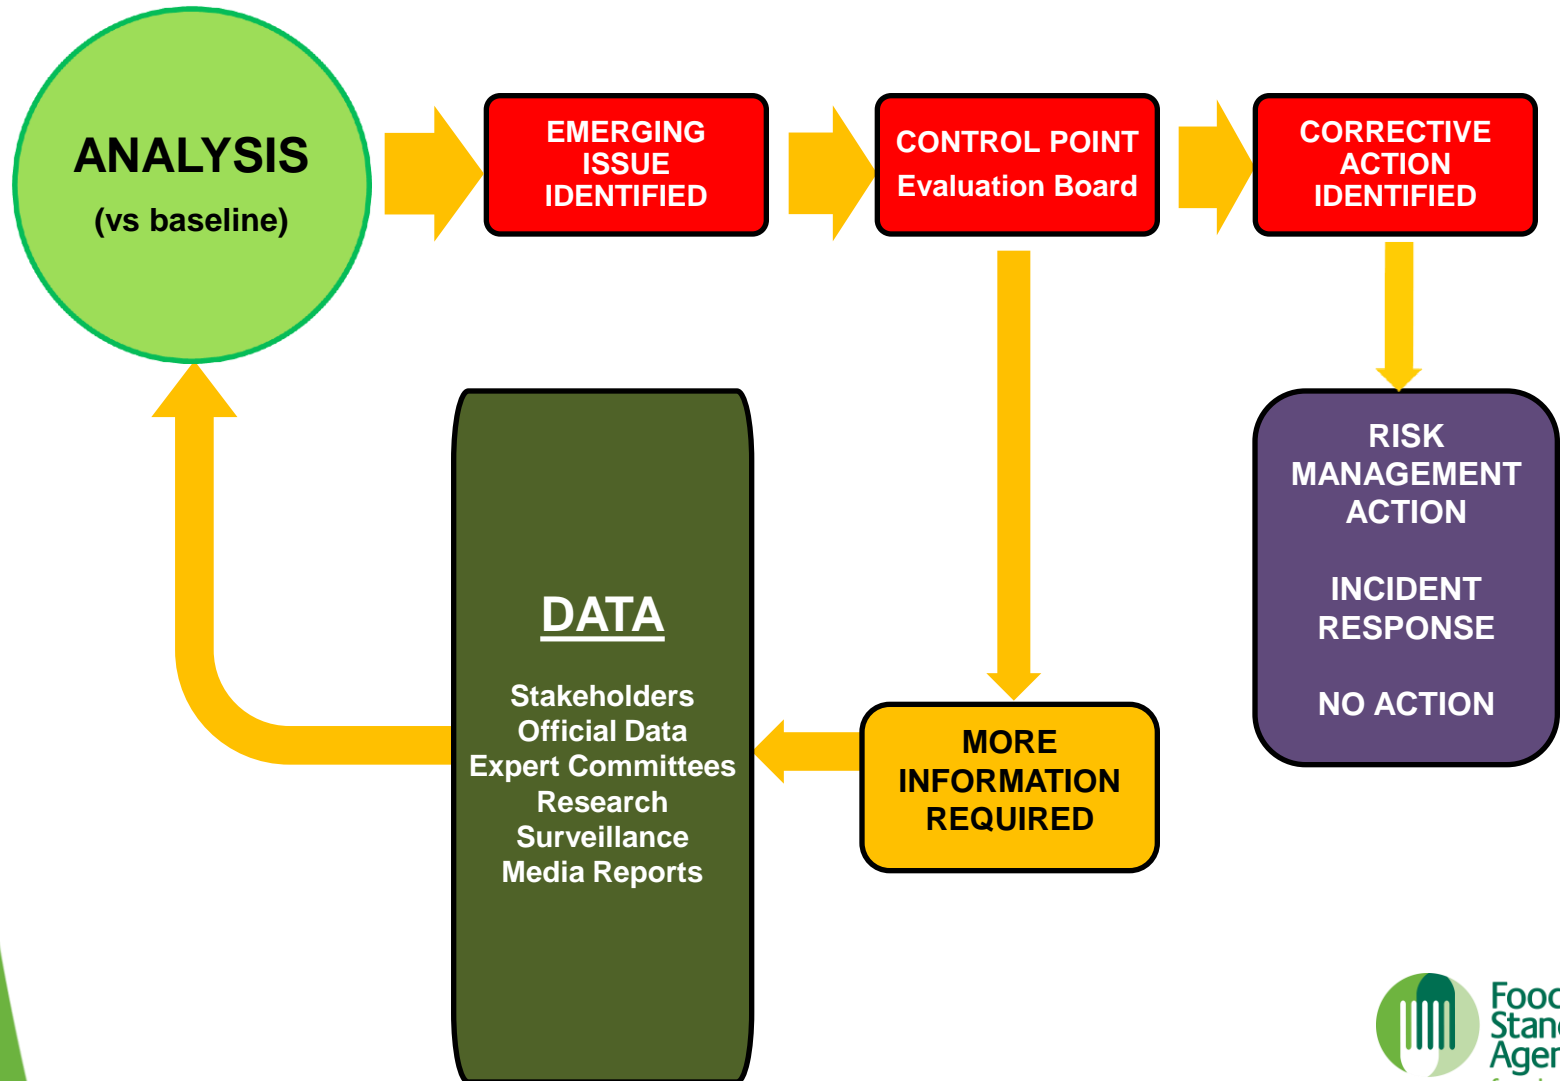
ANALYSIS
(vs baseline)

EMERGING ISSUE IDENTIFIED

CONTROL POINT
Evaluation Board

CORRECTIVE ACTION IDENTIFIED

RISK MANAGEMENT ACTION

INCIDENT RESPONSE

NO ACTION

DATA

Stakeholders
Official Data
Expert Committees
Research
Surveillance
Media Reports

MORE INFORMATION REQUIRED

Food Stan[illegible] Agen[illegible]